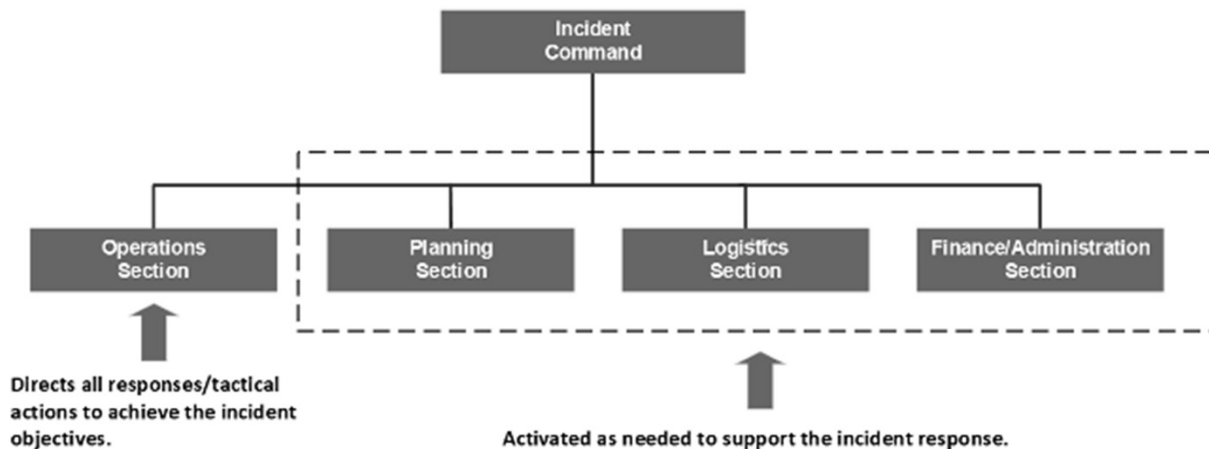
Incident Command

Operations Section

Planning Section

Logistics Section

Finance/Administration Section

Directs all responses/tactical actions to achieve the incident objectives.

Activated as needed to support the incident response.